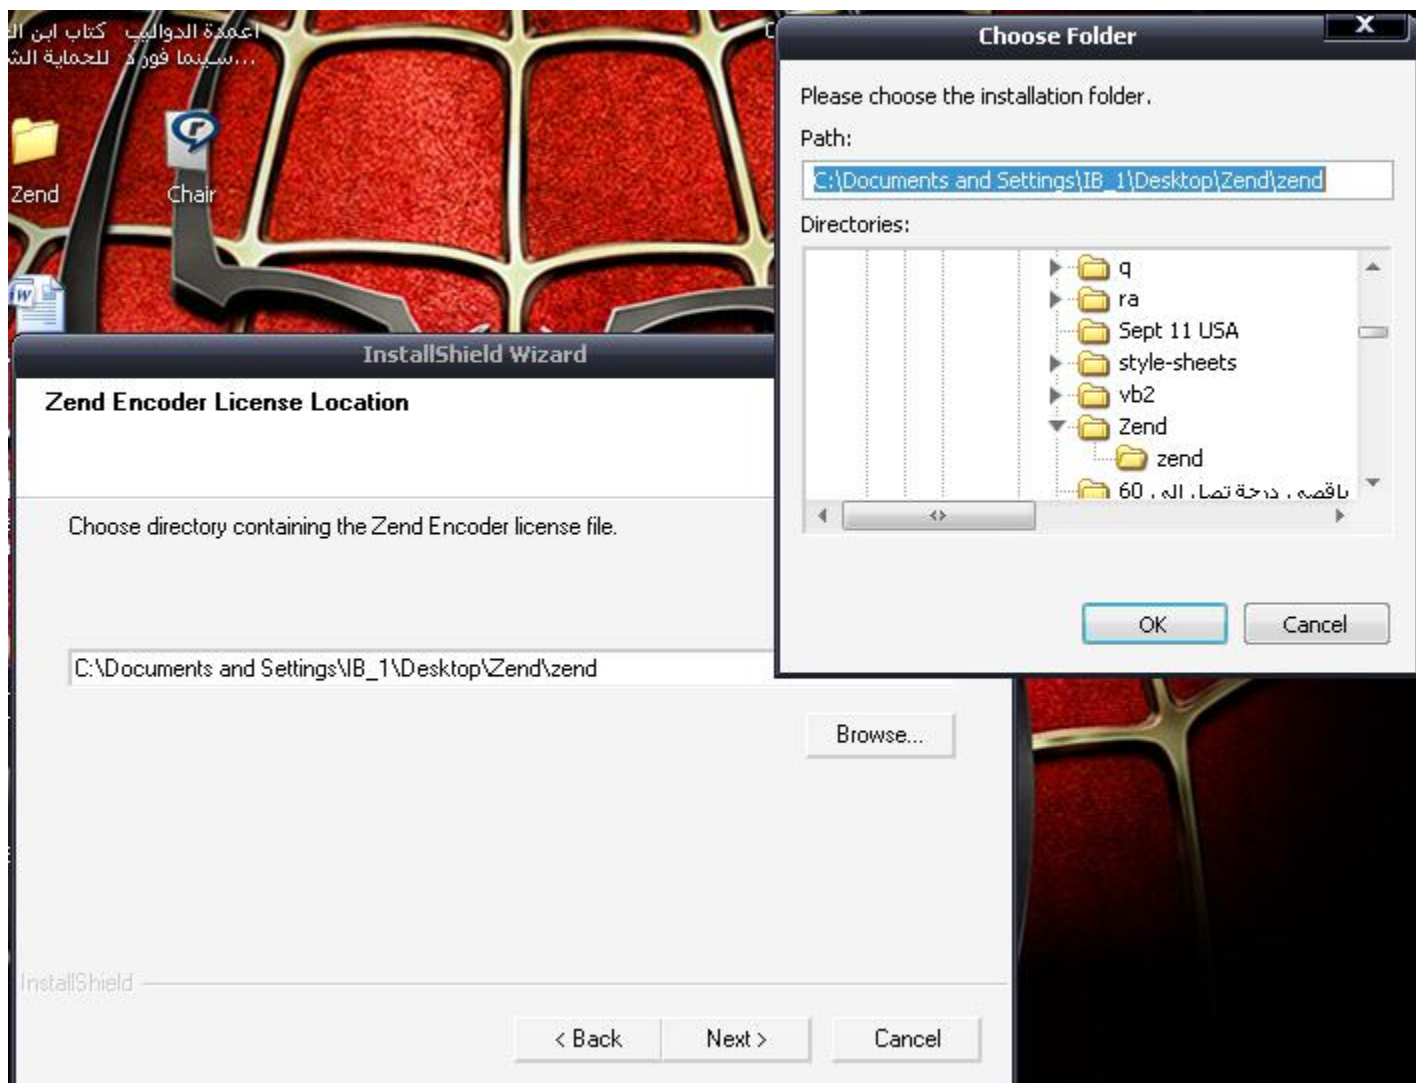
كتاب ابن ال
اعمدة الدواليب
للحماية الش
سينما فورك...

Zend
Chair

Choose Folder
X
Please choose the installation folder.
Path:
C:\Documents and Settings\IB_1\Desktop\Zend\zend
Directories:
q
ra
Sept 11 USA
style-sheets
vb2
Zend
zend
باقصى درجة تصل الى 60
OK
Cancel

InstallShield Wizard
Zend Encoder License Location
Choose directory containing the Zend Encoder license file.
C:\Documents and Settings\IB_1\Desktop\Zend\zend
Browse...
InstallShield
< Back
Next >
Cancel